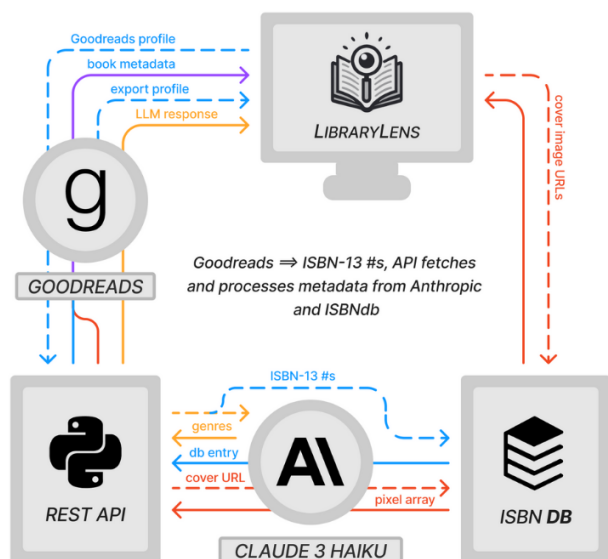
Goodreads profile

book metadata

export profile

LLM response

LIBRARYLENS

cover image URLs

g

GOODREADS

Goodreads ⇒ ISBN-13 #s, API fetches and processes metadata from Anthropic and ISBNdb

ISBN-13 #s

genres

db entry

cover URL

pixel array

REST API

AI

CLAUDE 3 HAIKU

ISBN DB